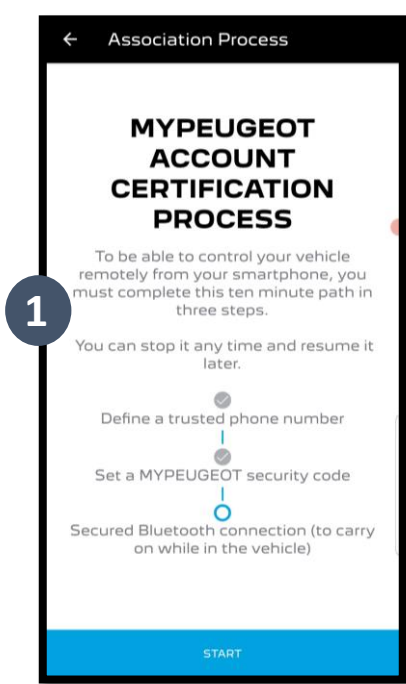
← Association Process

1

MYPEUGEOT ACCOUNT CERTIFICATION PROCESS

To be able to control your vehicle remotely from your smartphone, you must complete this ten minute path in three steps.

You can stop it any time and resume it later.

Define a trusted phone number

Set a MYPEUGEOT security code

Secured Bluetooth connection (to carry on while in the vehicle)

START